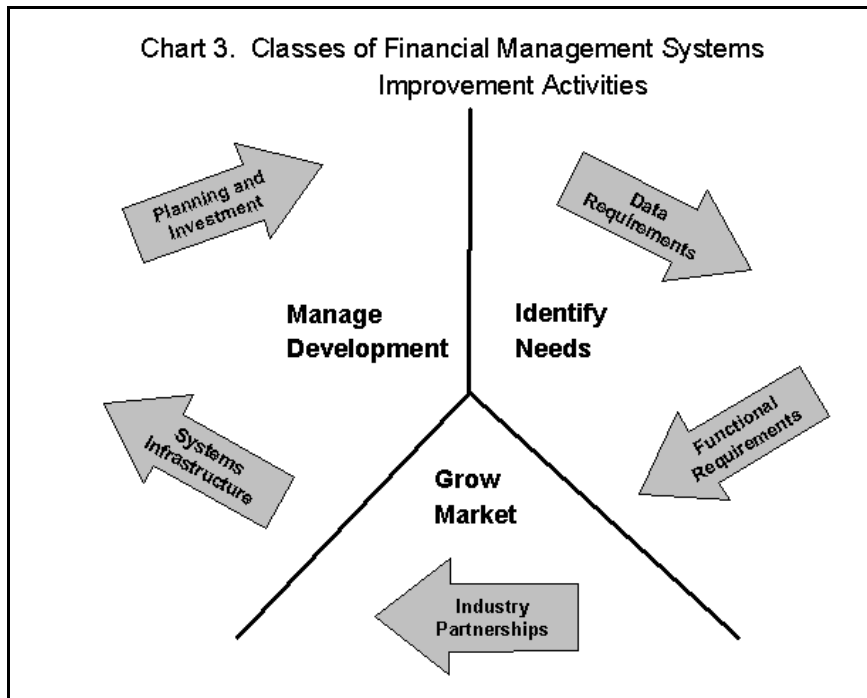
Chart 3. Classes of Financial Management Systems Improvement Activities

Planning and Investment

Data Requirements

Manage Development

Identify Needs

Functional Requirements

Systems Infrastructure

Grow Market

Industry Partnerships